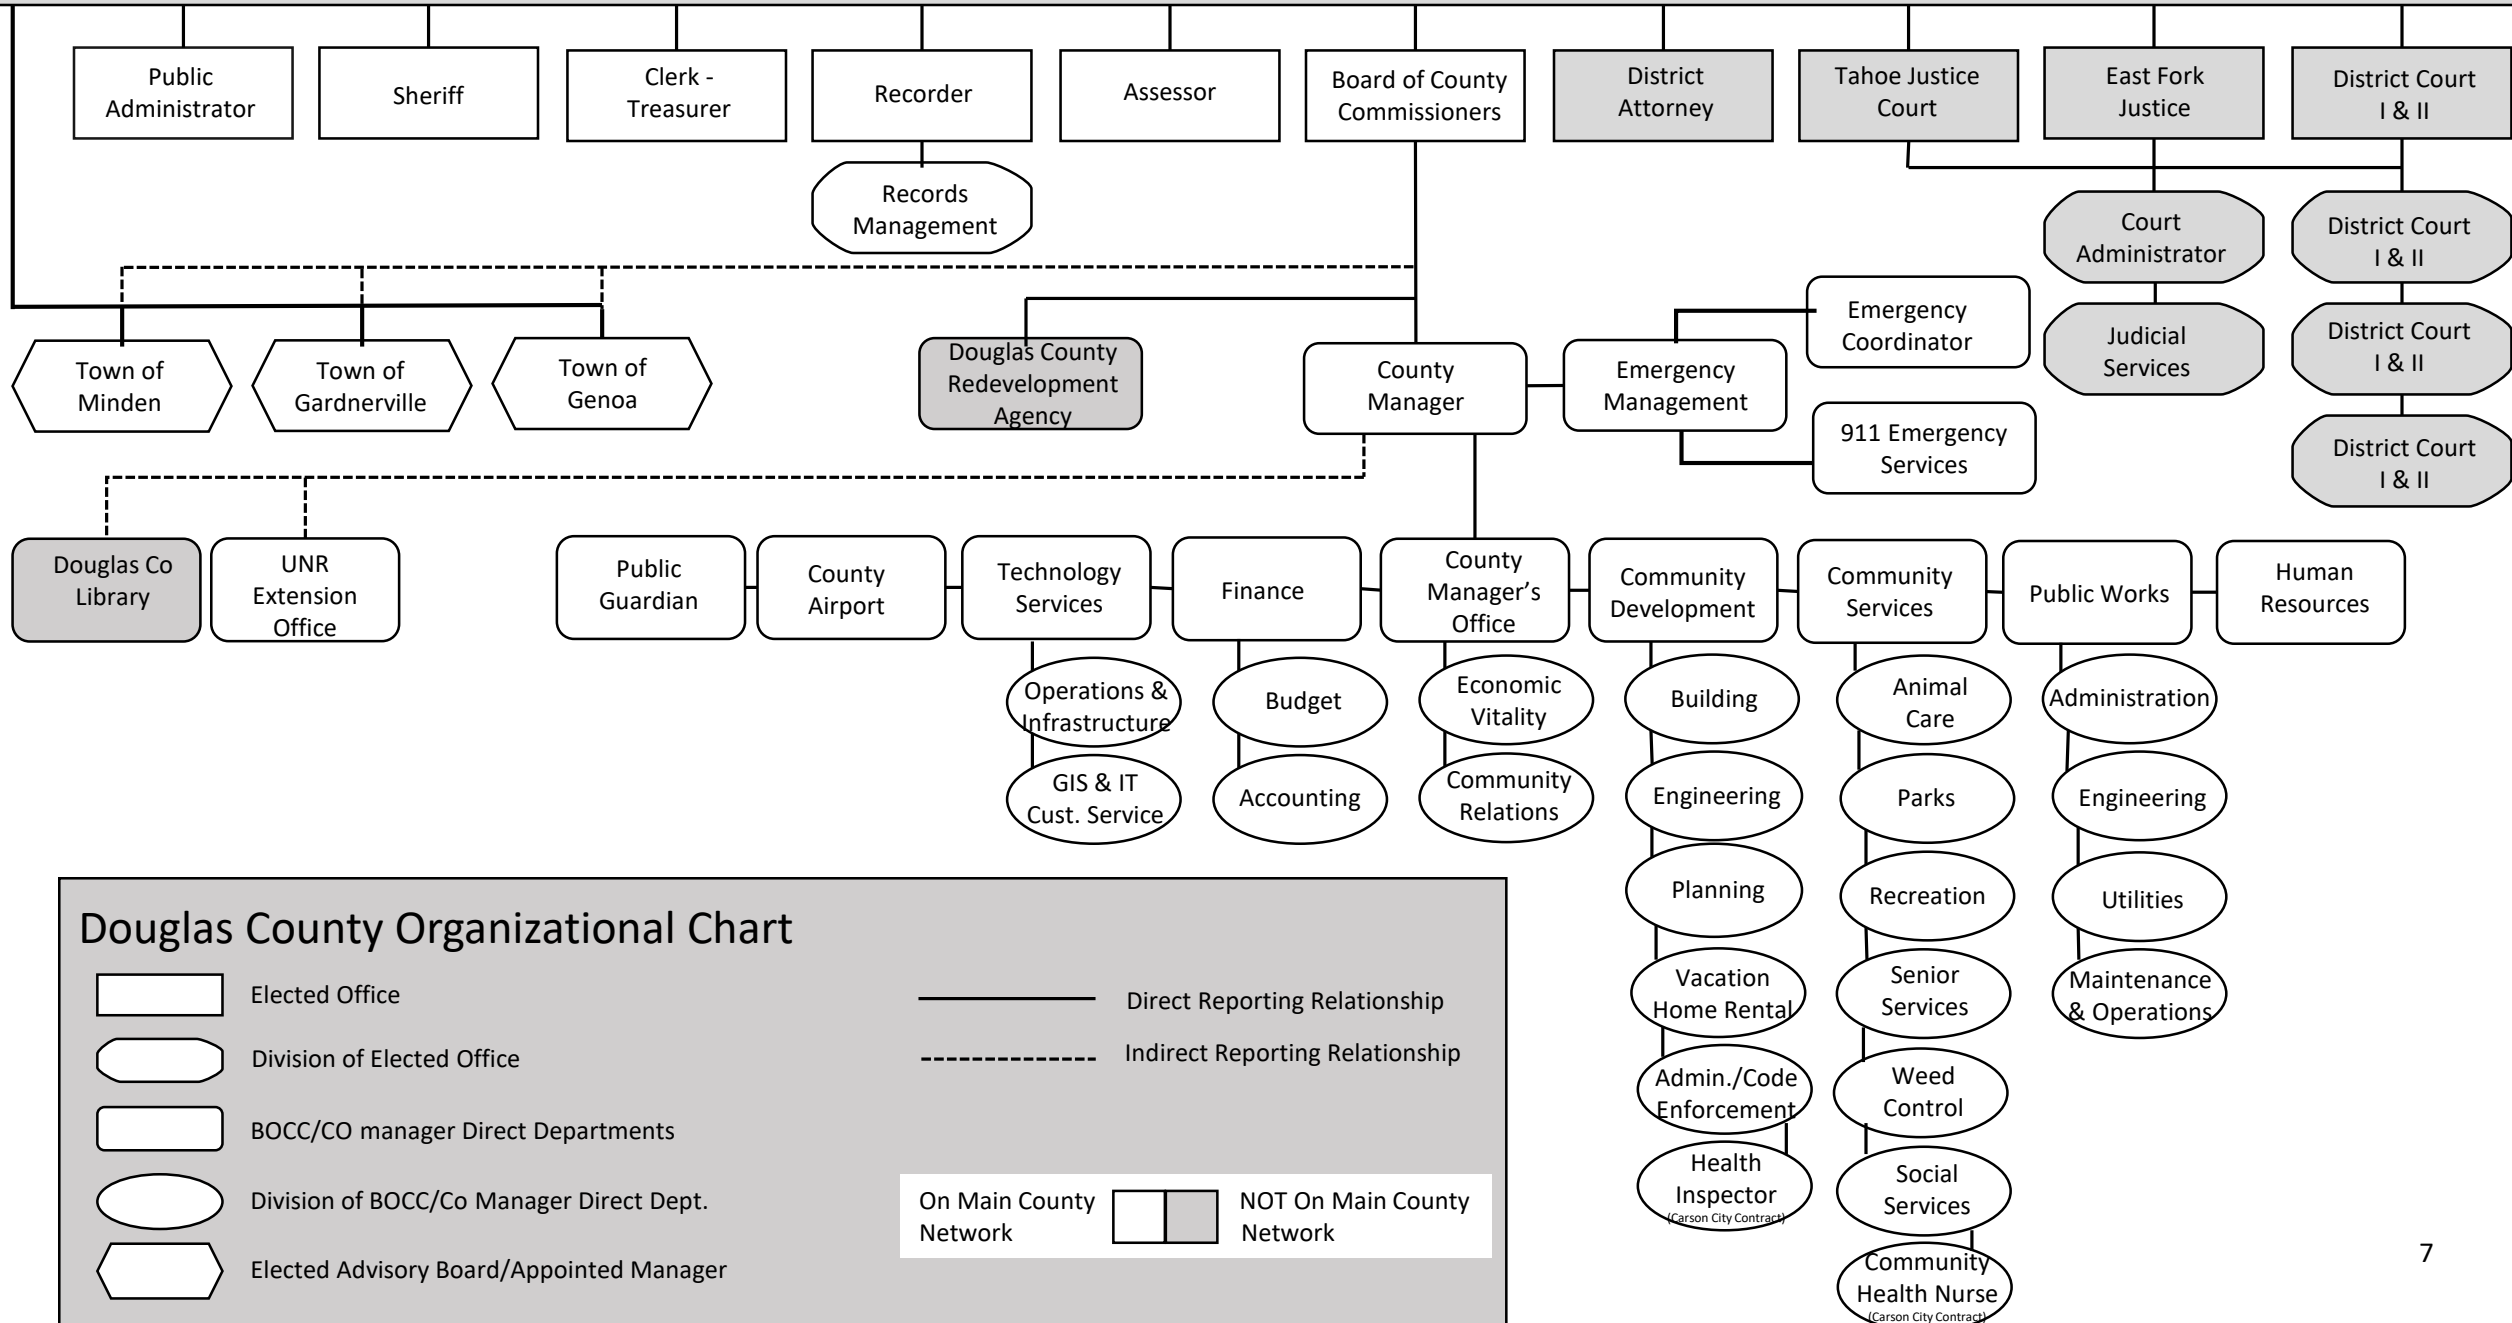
Public Administrator
Sheriff
Clerk - Treasurer
Recorder
Assessor
Board of County Commissioners
District Attorney
Tahoe Justice Court
East Fork Justice
District Court I & II

Records Management

Court Administrator
Judicial Services
District Court I & II
District Court I & II
District Court I & II

Town of Minden
Town of Gardnerville
Town of Genoa
Douglas County Redevelopment Agency
County Manager
Emergency Management
Emergency Coordinator
911 Emergency Services

Douglas Co Library
UNR Extension Office
Public Guardian
County Airport
Technology Services
Finance
County Manager's Office
Community Development
Community Services
Public Works
Human Resources

Operations & Infrastructure
GIS & IT Cust. Service
Budget
Accounting
Economic Vitality
Community Relations
Building
Engineering
Planning
Vacation Home Rental
Admin./Code Enforcement
Health Inspector (Carson City Contract)
Animal Care
Parks
Recreation
Senior Services
Weed Control
Social Services
Community Health Nurse (Carson City Contract)
Administration
Engineering
Utilities
Maintenance & Operations

Douglas County Organizational Chart
Elected Office
Division of Elected Office
BOCC/CO manager Direct Departments
Division of BOCC/Co Manager Direct Dept.
Elected Advisory Board/Appointed Manager
Direct Reporting Relationship
Indirect Reporting Relationship
On Main County Network
NOT On Main County Network

7